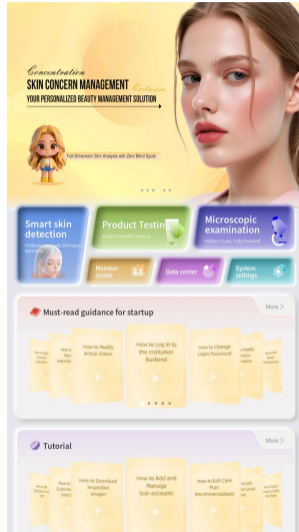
Concentration
SKIN CONCERN MANAGEMENT Exclusive
YOUR PERSONALIZED BEAUTY MANAGEMENT SOLUTION

Full-Dimension Skin Analysis with Zero Blind Spots

Smart skin detection
Professional skin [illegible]

Product Testing
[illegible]

Microscopic examination
Hidden issues, fully revealed

Member center

Data center

System settings

Must-read guidance for startup
More >

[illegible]
How to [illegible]
How to Modify Article Videos
How to Log in to the institution Backend
How to Change Login Password
How to Modify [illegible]
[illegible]

Tutorial
More >

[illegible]
How to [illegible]
How to Download Inspection Images
How to Add and Manage Sub-accounts
How to Edit Care Plan Recommendations
How to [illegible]
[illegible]